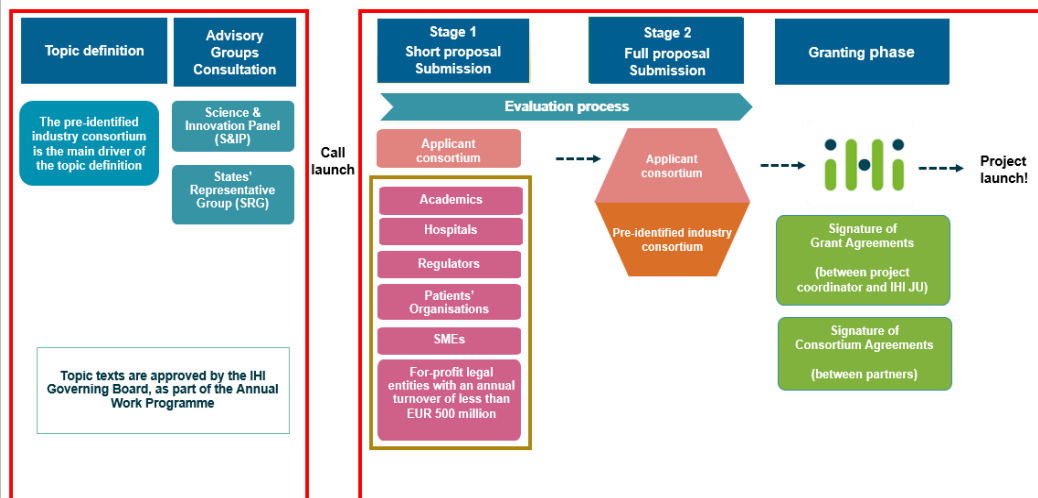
Topic definition

Advisory Groups Consultation

The pre-identified industry consortium is the main driver of the topic definition

Science & Innovation Panel (S&IP)

States' Representative Group (SRG)

Topic texts are approved by the IHI Governing Board, as part of the Annual Work Programme

Call launch

Stage 1
Short proposal Submission

Stage 2
Full proposal Submission

Granting phase

Evaluation process

Applicant consortium

Academics

Hospitals

Regulators

Patients' Organisations

SMEs

For-profit legal entities with an annual turnover of less than EUR 500 million

Applicant consortium

Pre-identified industry consortium

Project launch!

Signature of Grant Agreements

(between project coordinator and IHI JU)

Signature of Consortium Agreements

(between partners)